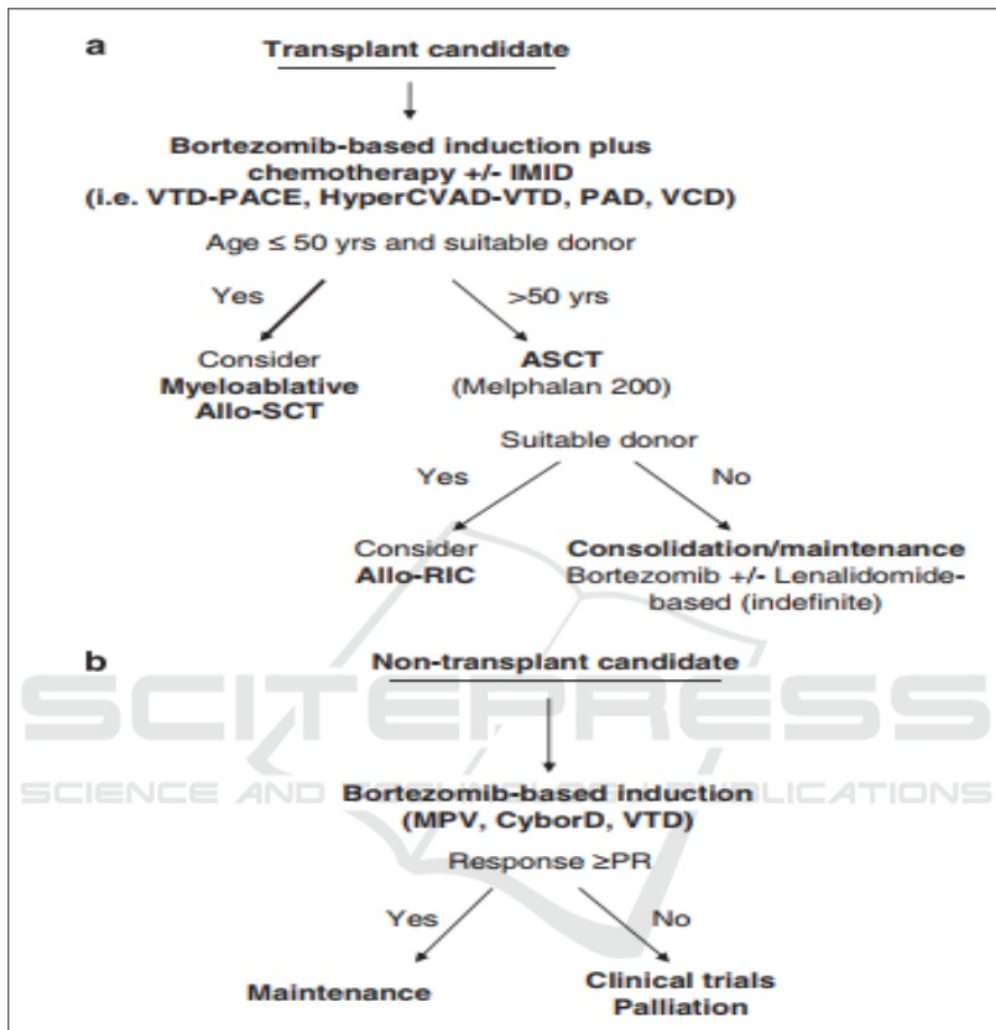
a

Transplant candidate

Bortezomib-based induction plus chemotherapy +/- IMID (i.e. VTD-PACE, HyperCVAD-VTD, PAD, VCD)

Age ≤ 50 yrs and suitable donor

Yes

>50 yrs

Consider Myeloablative Allo-SCT

ASCT (Melphalan 200)

Suitable donor

Yes

No

Consider Allo-RIC

Consolidation/maintenance Bortezomib +/- Lenalidomide-based (indefinite)

b

Non-transplant candidate

SCITEPRESS
SCIENCE AND TECHNOLOGY PUBLICATIONS

Bortezomib-based induction (MPV, CyborD, VTD)

Response ≥PR

Yes

No

Maintenance

Clinical trials Palliation